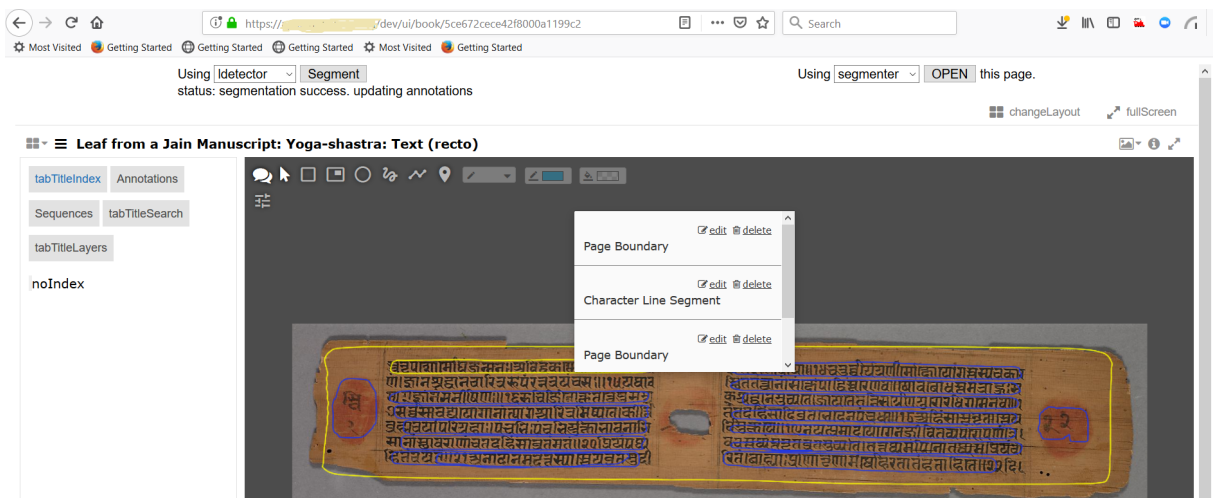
https:// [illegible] /dev/ui/book/5ce672cece42f8000a1199c2

Search

Most Visited Getting Started Getting Started Getting Started Most Visited Getting Started

Using ldetector Segment
status: segmentation success. updating annotations

Using segmenter OPEN this page.

changeLayout fullScreen

Leaf from a Jain Manuscript: Yoga-shastra: Text (recto)

tabTitleIndex Annotations

Sequences tabTitleSearch

tabTitleLayers

noIndex

edit delete
Page Boundary

edit delete
Character Line Segment

edit delete
Page Boundary